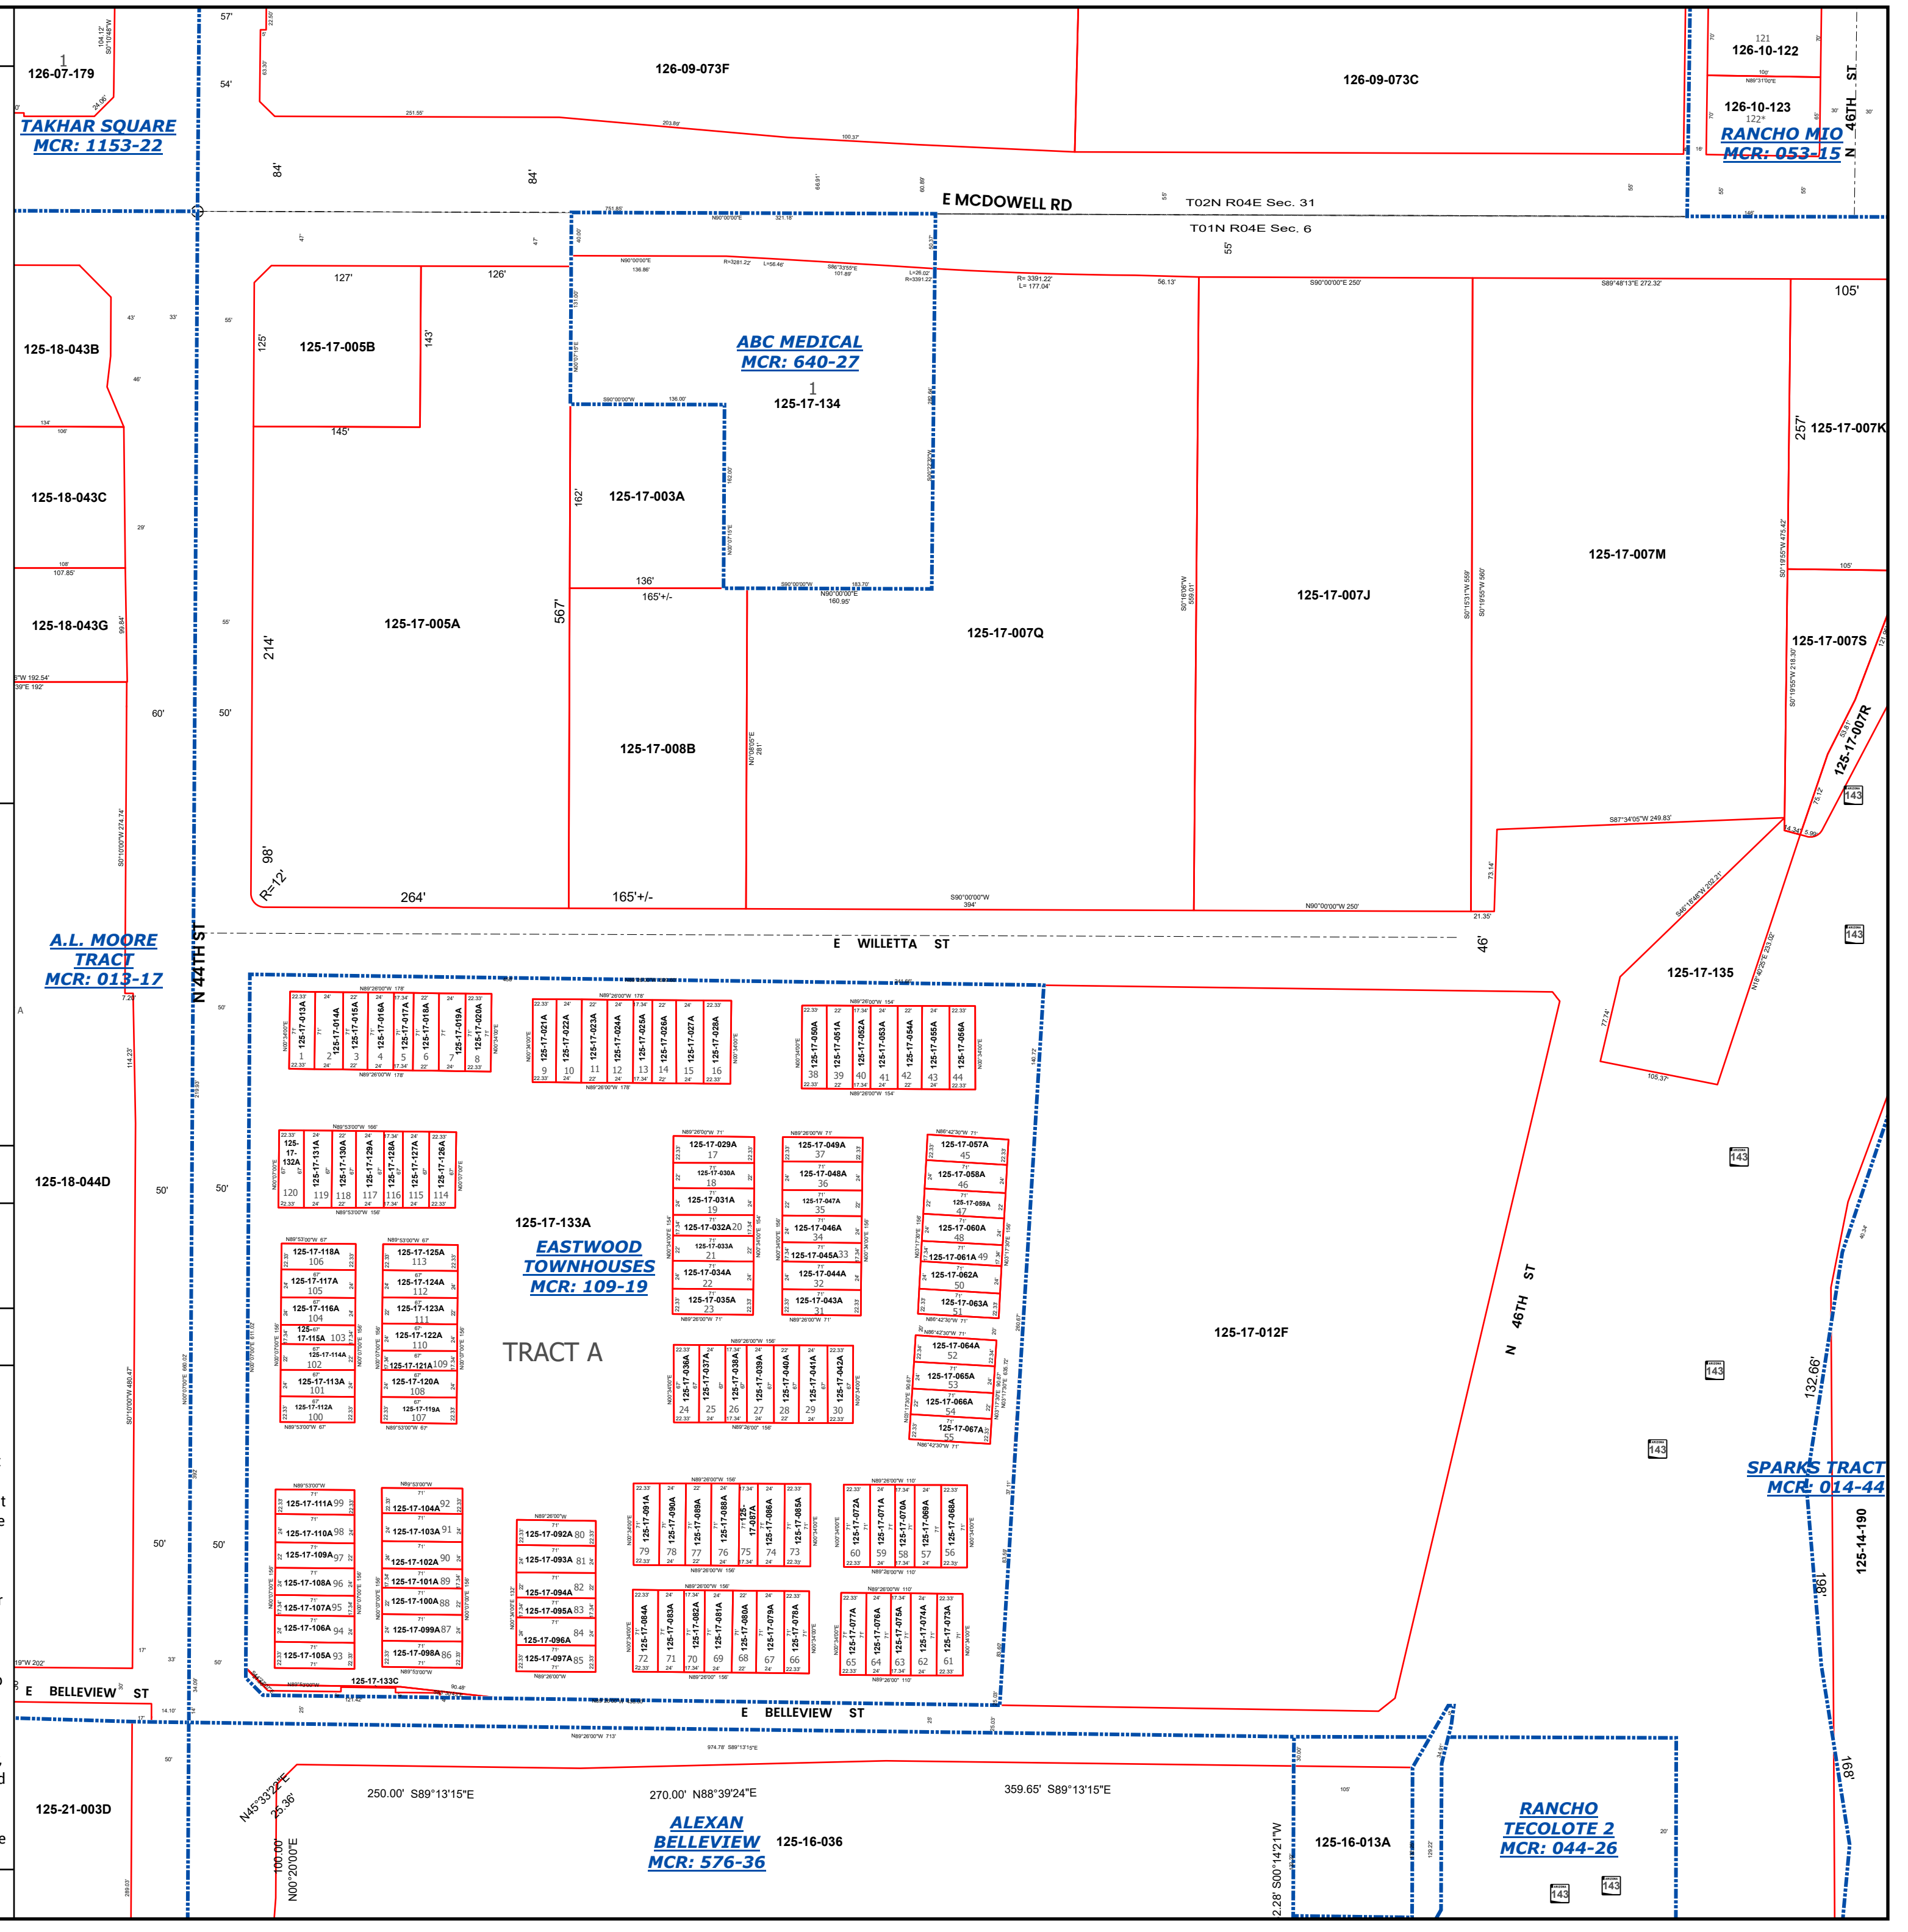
126-07-179

TAKHAR SQUARE
MCR: 1153-22

126-09-073F

126-09-073C

126-10-122

126-10-123

RANCHO MIO
MCR: 053-15

N 46TH ST

E MCDOWELL RD

T02N R04E Sec. 31

T01N R04E Sec. 6

125-18-043B

125-17-005B

ABC MEDICAL
MCR: 640-27

125-17-134

125-17-007K

125-18-043C

125-17-003A

125-17-007M

125-18-043G

125-17-005A

125-17-007Q

125-17-007J

125-17-007S

125-17-008B

125-17-007R

A.L. MOORE TRACT
MCR: 013-17

N 44TH ST

E WILLETTA ST

125-17-135

125-18-044D

125-17-133A

EASTWOOD TOWNHOUSES
MCR: 109-19

TRACT A

125-17-012F

N 46TH ST

SPARKS TRACT
MCR: 014-44

125-14-190

E BELLEVIEW ST

125-17-133C

E BELLEVIEW ST

125-21-003D

250.00' S89°13'15"E

270.00' N88°39'24"E

359.65' S89°13'15"E

ALEXAN BELLEVIEW
MCR: 576-36

125-16-036

125-16-013A

RANCHO TECOLOTE 2
MCR: 044-26

N45°33'22"E 25.36'

N00°20'00"E 100.00'

S00°14'21"W

143